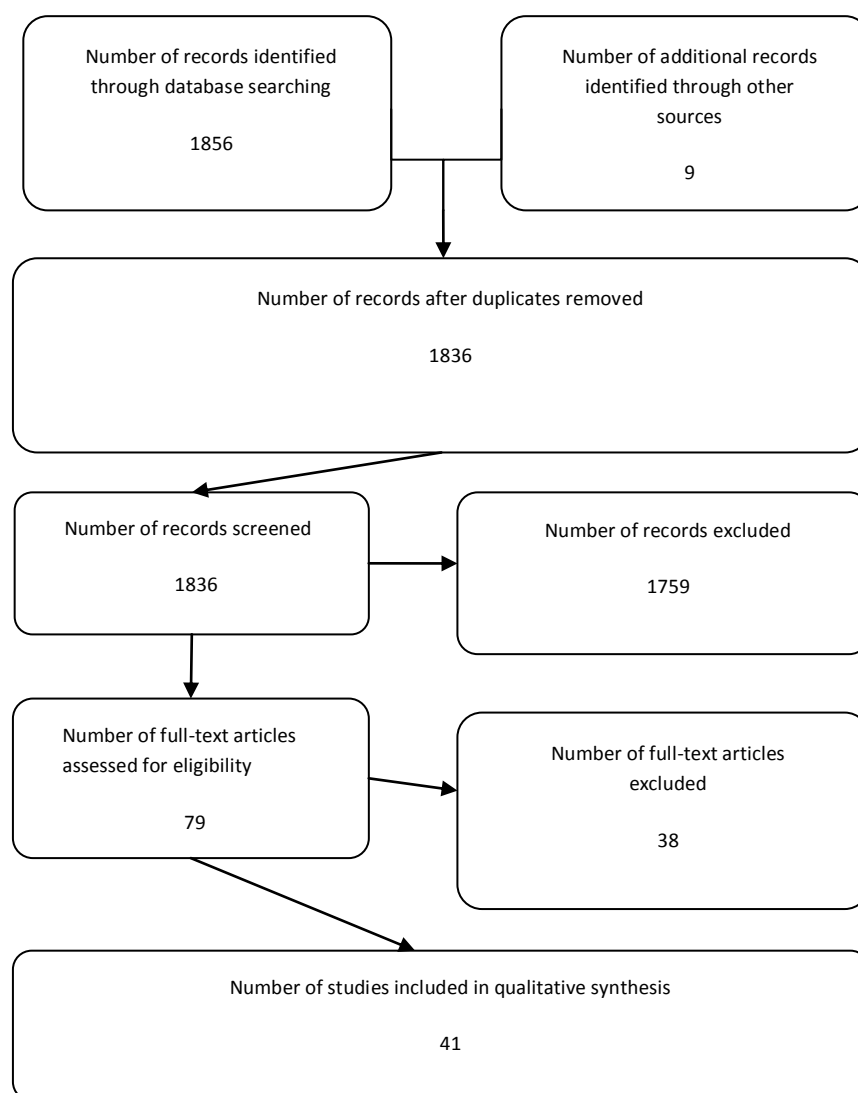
Number of records identified through database searching

1856

Number of additional records identified through other sources

9

Number of records after duplicates removed

1836

Number of records screened

1836

Number of records excluded

1759

Number of full-text articles assessed for eligibility

79

Number of full-text articles excluded

38

Number of studies included in qualitative synthesis

41